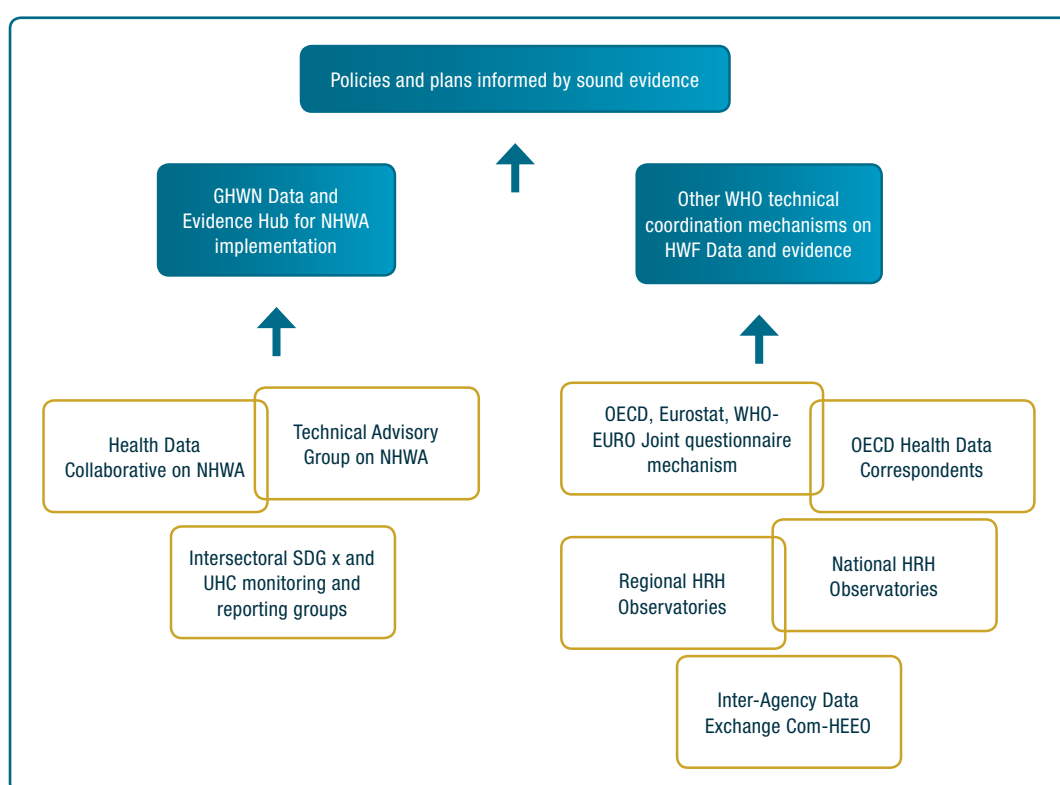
Policies and plans informed by sound evidence

GHWN Data and Evidence Hub for NHWA implementation

Other WHO technical coordination mechanisms on HWF Data and evidence

Health Data Collaborative on NHWA

Technical Advisory Group on NHWA

Intersectoral SDG x and UHC monitoring and reporting groups

OECD, Eurostat, WHO-EURO Joint questionnaire mechanism

OECD Health Data Correspondents

Regional HRH Observatories

National HRH Observatories

Inter-Agency Data Exchange Com-HEEO